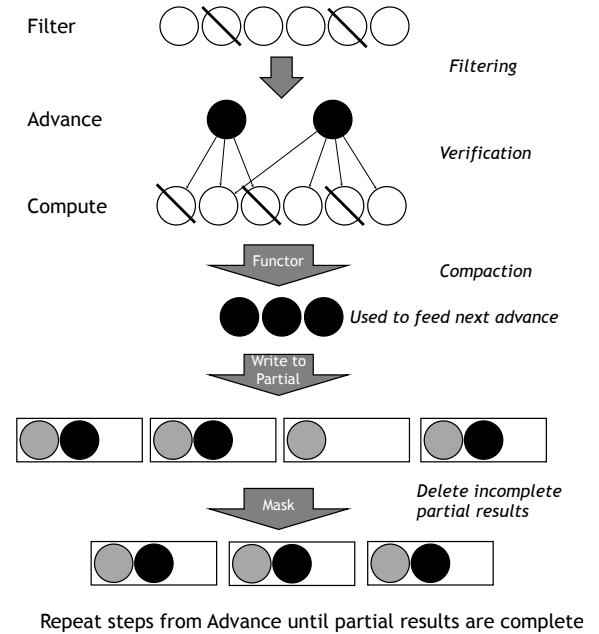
Filter

Filtering

Advance

Verification

Compute

Functor

Compaction

Used to feed next advance

Write to Partial

Mask

Delete incomplete partial results

Repeat steps from Advance until partial results are complete